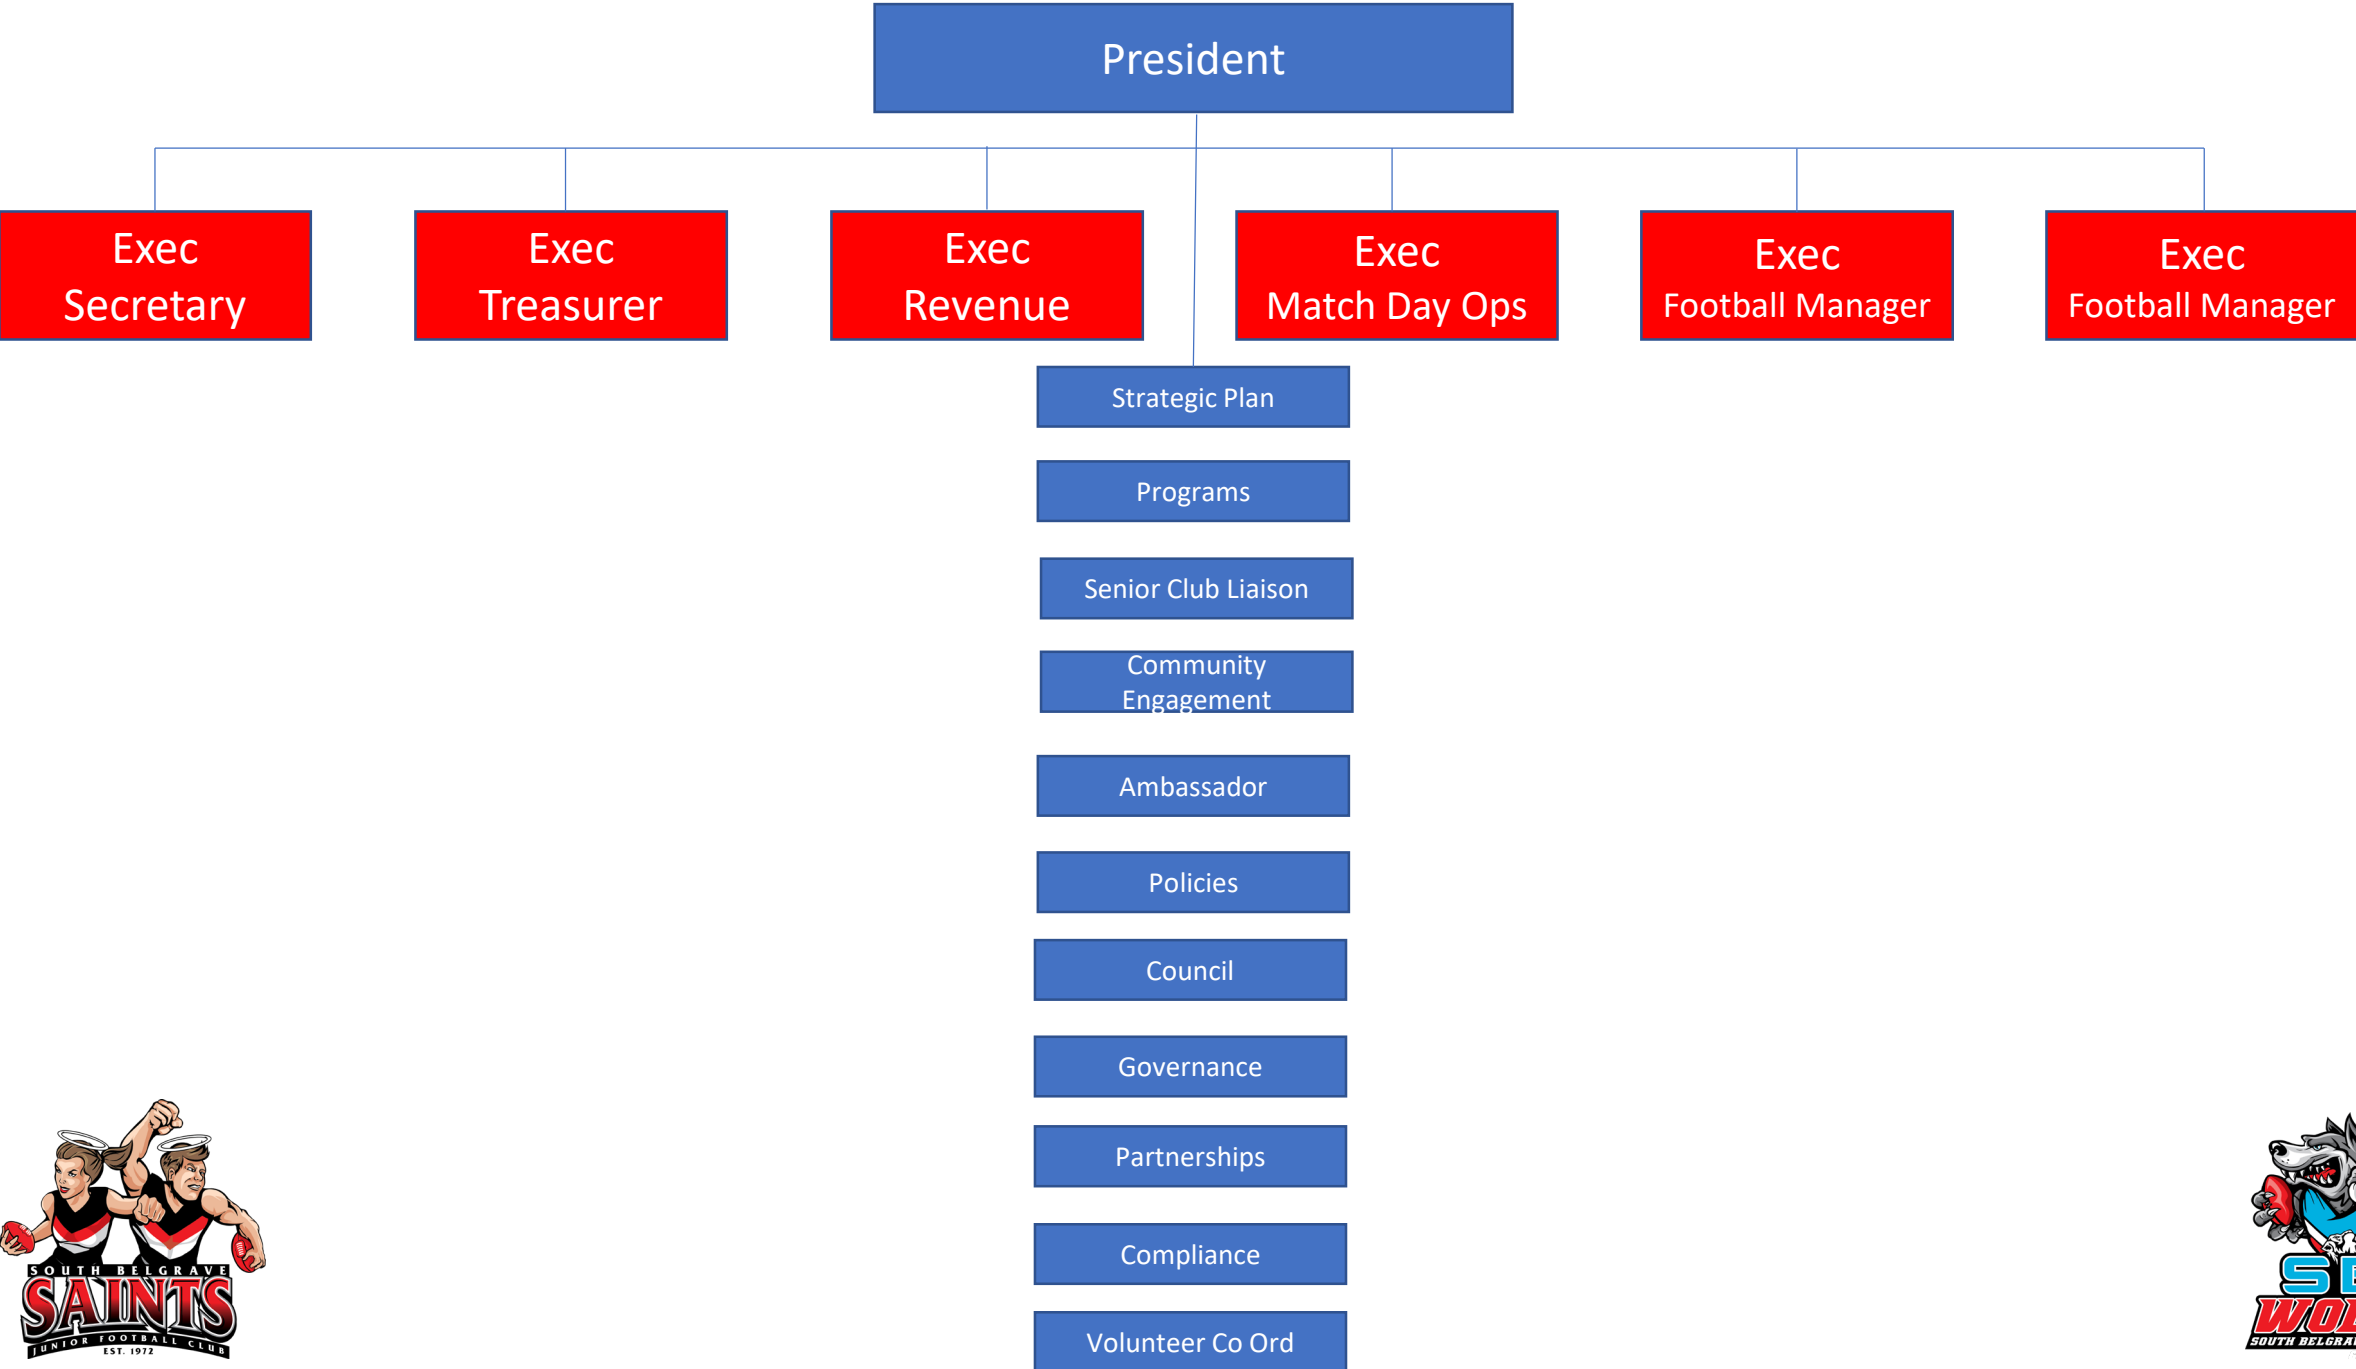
President

Exec Secretary

Exec Treasurer

Exec Revenue

Exec Match Day Ops

Exec Football Manager

Exec Football Manager

Strategic Plan

Programs

Senior Club Liaison

Community Engagement

Ambassador

Policies

Council

Governance

Partnerships

Compliance

Volunteer Co Ord

SOUTH BELGRAVE SAINTS JUNIOR FOOTBALL CLUB EST. 1972

SB WO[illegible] SOUTH BELGRA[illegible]